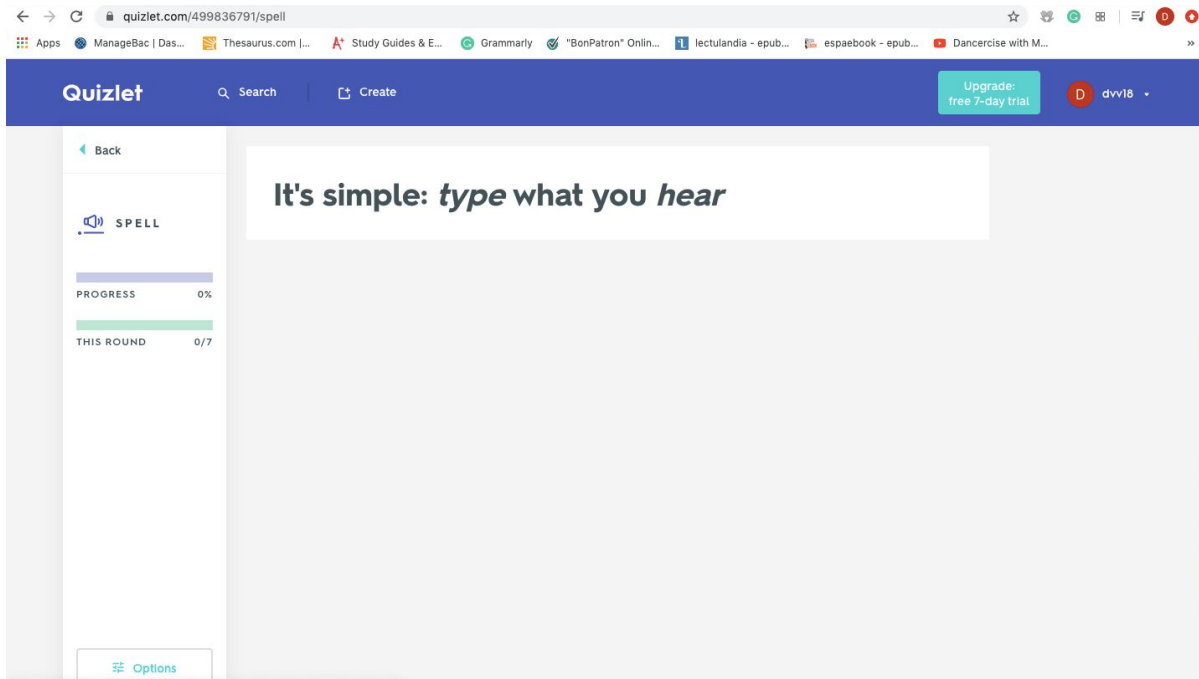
quizlet.com/499836791/spell

Apps ManageBac | Das... Thesaurus.com |... Study Guides & E... Grammarly "BonPatron" Onlin... lectulandia - epub... espaebook - epub... Dancercise with M...

Quizlet Search Create Upgrade: free 7-day trial D dvv18

Back

SPELL

PROGRESS 0%

THIS ROUND 0/7

Options

It's simple: *type* what you *hear*